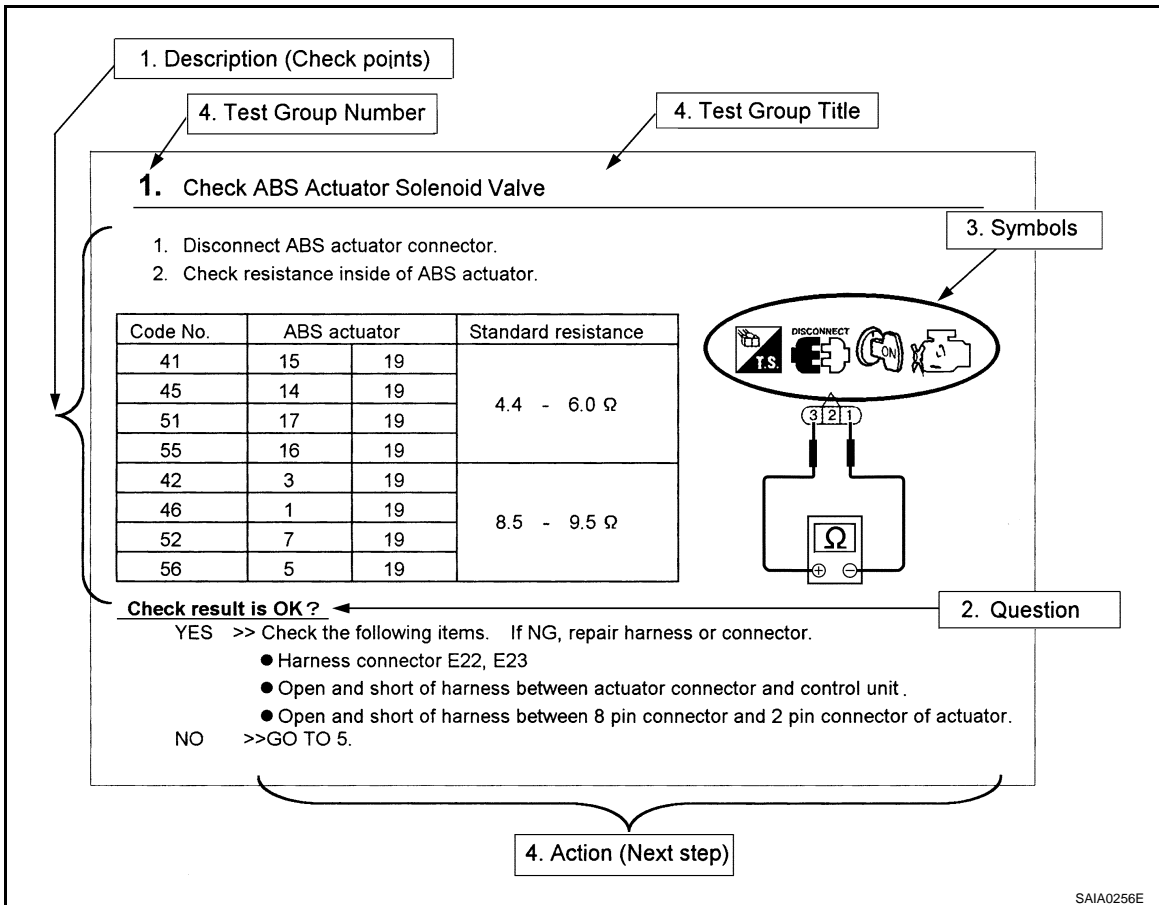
1. Description (Check points)

4. Test Group Number

4. Test Group Title

1. Check ABS Actuator Solenoid Valve

3. Symbols

1. Disconnect ABS actuator connector.
2. Check resistance inside of ABS actuator.

| Code No. | ABS actuator | | Standard resistance |
|---|---|---|---|
| 41 | 15 | 19 | 4.4 - 6.0 Ω |
| 45 | 14 | 19 | |
| 51 | 17 | 19 | |
| 55 | 16 | 19 | |
| 42 | 3 | 19 | 8.5 - 9.5 Ω |
| 46 | 1 | 19 | |
| 52 | 7 | 19 | |
| 56 | 5 | 19 | |

T.S. DISCONNECT ON

3 2 1

Ω

⊕ ⊖

Check result is OK?

2. Question

YES >> Check the following items. If NG, repair harness or connector.
● Harness connector E22, E23
● Open and short of harness between actuator connector and control unit.
● Open and short of harness between 8 pin connector and 2 pin connector of actuator.
NO >>GO TO 5.

4. Action (Next step)

SAIA0256E